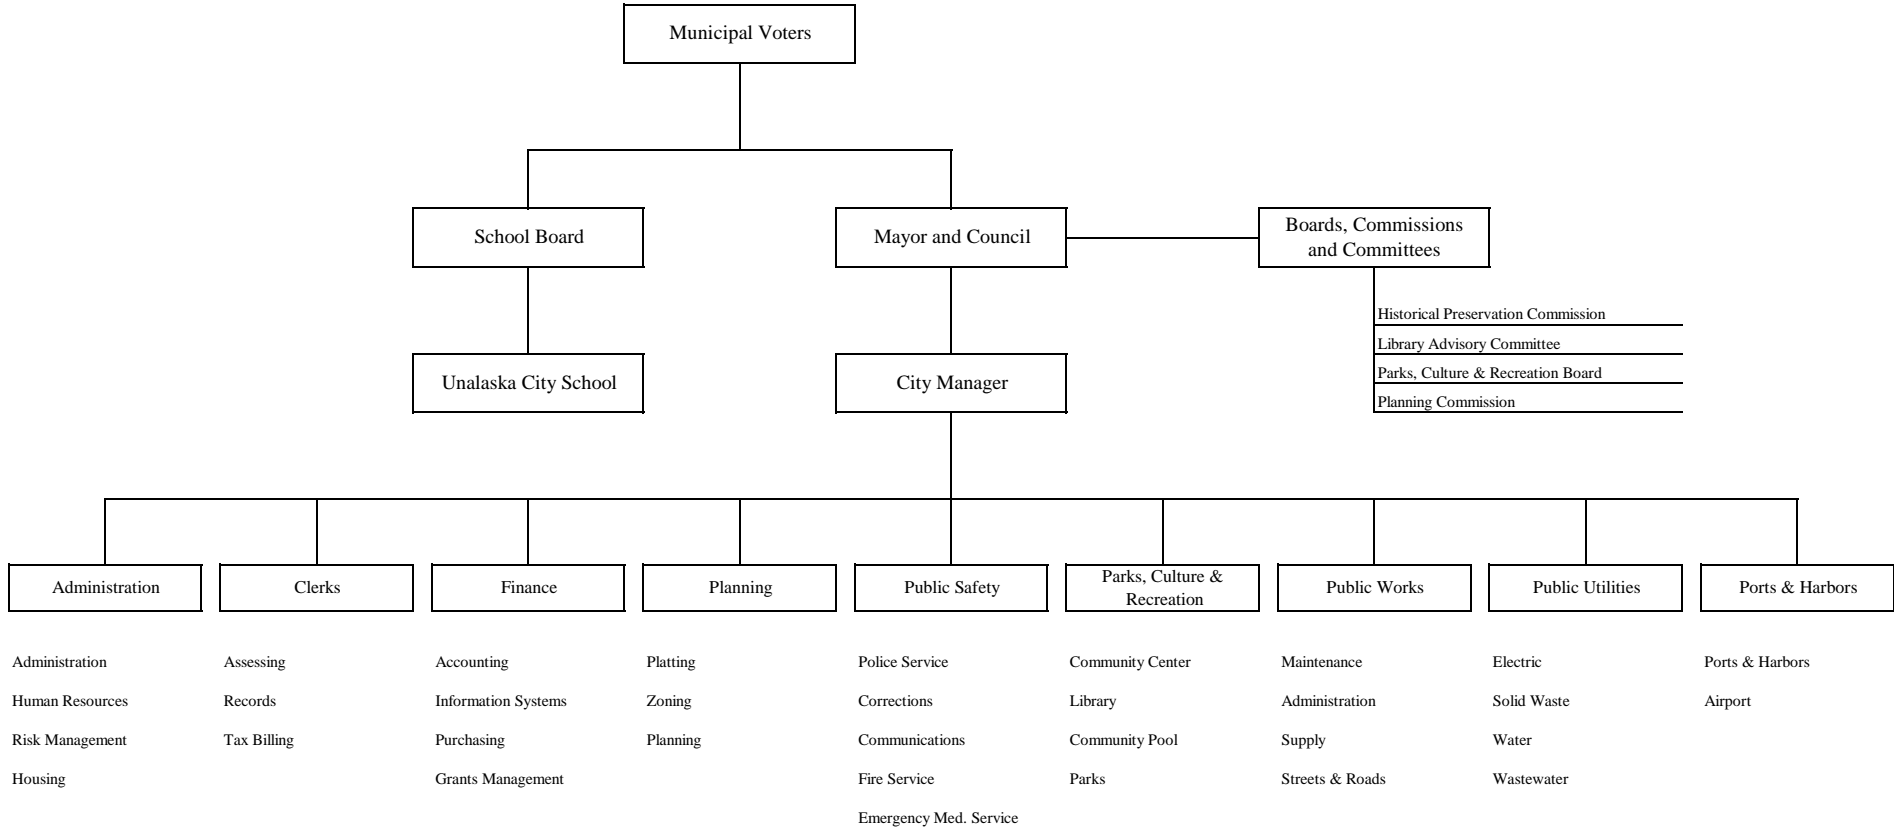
Municipal Voters

School Board

Mayor and Council

Boards, Commissions and Committees

Historical Preservation Commission

Library Advisory Committee

Parks, Culture & Recreation Board

Planning Commission

Unalaska City School

City Manager

Administration

Clerks

Finance

Planning

Public Safety

Parks, Culture & Recreation

Public Works

Public Utilities

Ports & Harbors

Administration
Human Resources
Risk Management
Housing

Assessing
Records
Tax Billing

Accounting
Information Systems
Purchasing
Grants Management

Platting
Zoning
Planning

Police Service
Corrections
Communications
Fire Service
Emergency Med. Service

Community Center
Library
Community Pool
Parks

Maintenance
Administration
Supply
Streets & Roads

Electric
Solid Waste
Water
Wastewater

Ports & Harbors
Airport